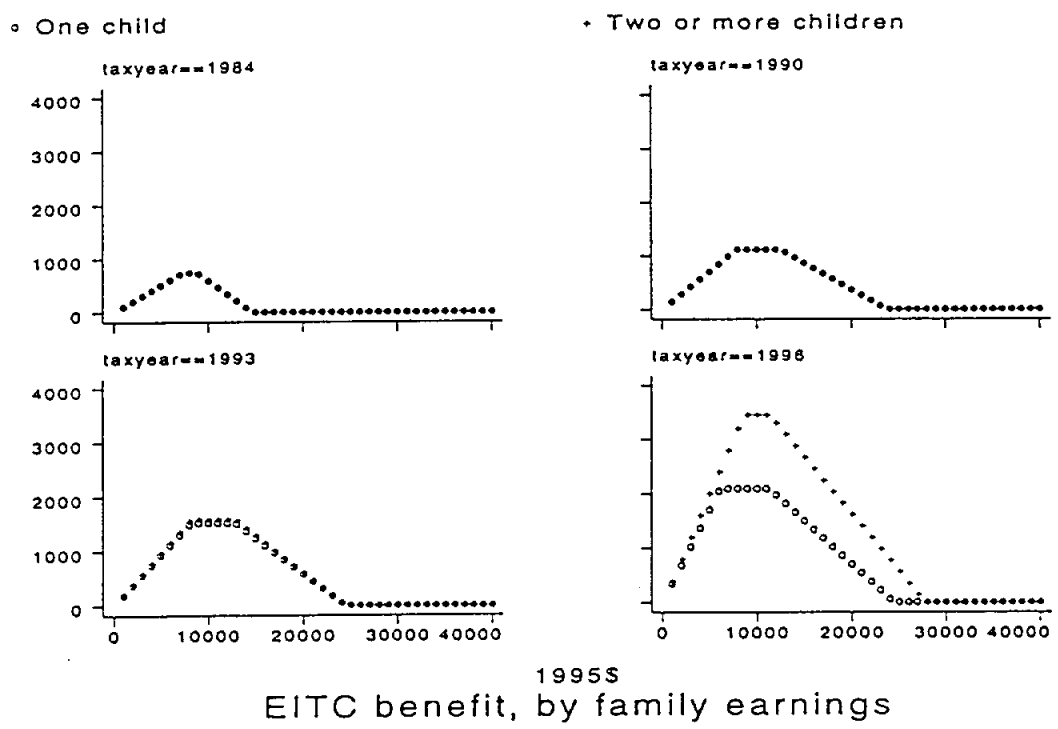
∘ One child

+ Two or more children

taxyear==1984

4000
3000
2000
1000
0

taxyear==1990

taxyear==1993

4000
3000
2000
1000
0

0 10000 20000 30000 40000

taxyear==1996

0 10000 20000 30000 40000

1995$
EITC benefit, by family earnings